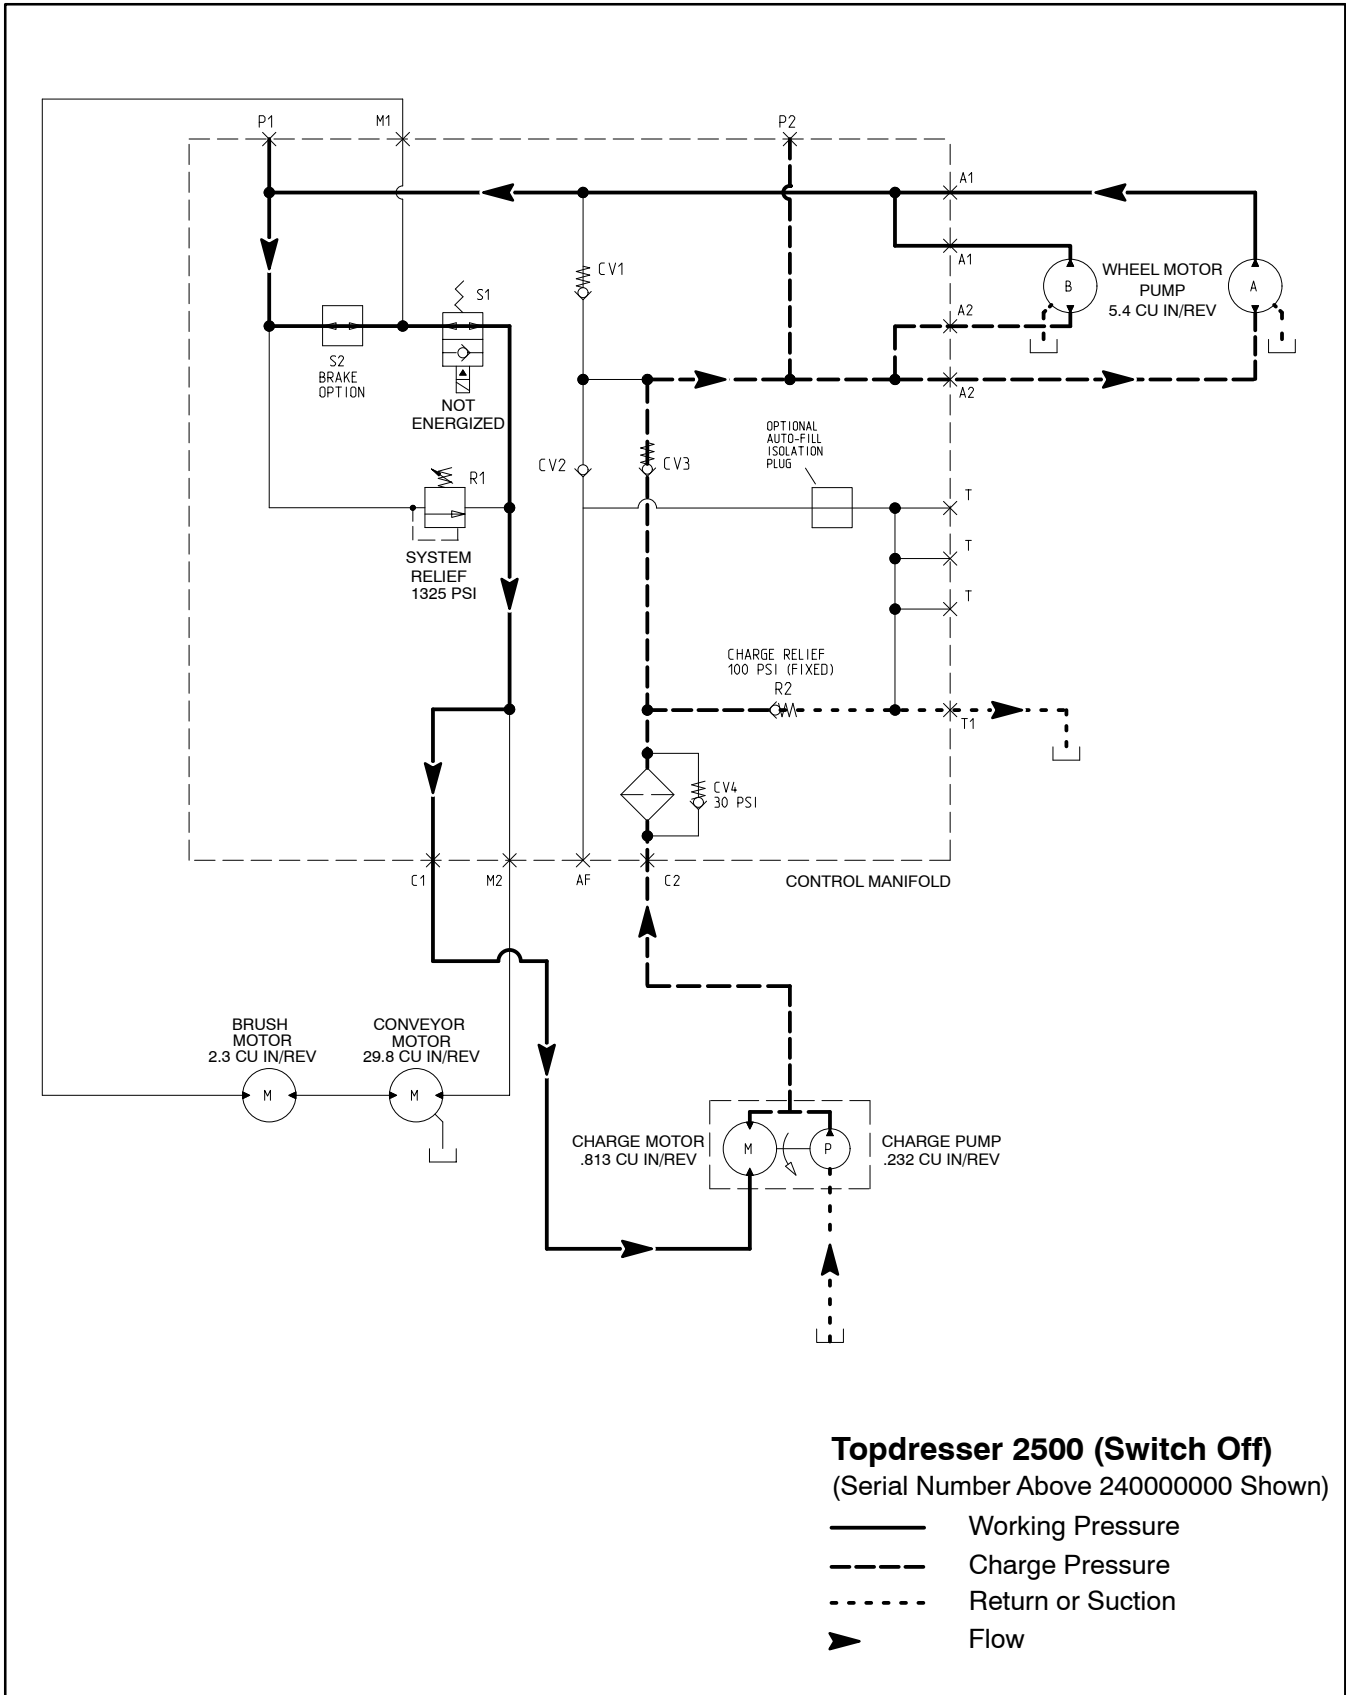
P1
M1
P2
A1
A1
B
WHEEL MOTOR PUMP 5.4 CU IN/REV
A
CV1
S1
S2 BRAKE OPTION
NOT ENERGIZED
A2
A2
OPTIONAL AUTO-FILL ISOLATION PLUG
CV2
CV3
R1
T
SYSTEM RELIEF 1325 PSI
T
T
CHARGE RELIEF 100 PSI (FIXED)
R2
T1
CV4 30 PSI
C1
M2
AF
C2
CONTROL MANIFOLD
BRUSH MOTOR 2.3 CU IN/REV
CONVEYOR MOTOR 29.8 CU IN/REV
M
M
CHARGE MOTOR .813 CU IN/REV
M
P
CHARGE PUMP .232 CU IN/REV

**Topdresser 2500 (Switch Off)**
(Serial Number Above 240000000 Shown)
Working Pressure
Charge Pressure
Return or Suction
Flow